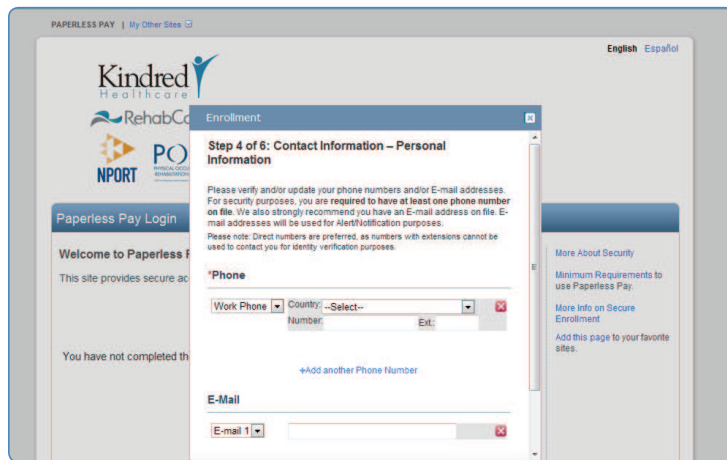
PAPERLESS PAY | My Other Sites

English Español

Kindred Healthcare

RehabCa

NPORT

PO

PHYSICAL OCCU REHABILITATION

Paperless Pay Login

Welcome to Paperless F

This site provides secure ac

You have not completed th

More About Security

Minimum Requirements to use Paperless Pay.

More Info on Secure Enrollment

Add this page to your favorite sites.

Enrollment

Step 4 of 6: Contact Information – Personal Information

Please verify and/or update your phone numbers and/or E-mail addresses. For security purposes, you are **required to have at least one phone number on file**. We also strongly recommend you have an E-mail address on file. E-mail addresses will be used for Alert/Notification purposes.

Please note: Direct numbers are preferred, as numbers with extensions cannot be used to contact you for identity verification purposes.

*Phone

Work Phone Country: --Select--

Number: Ext.:

+Add another Phone Number

E-Mail

E-mail 1